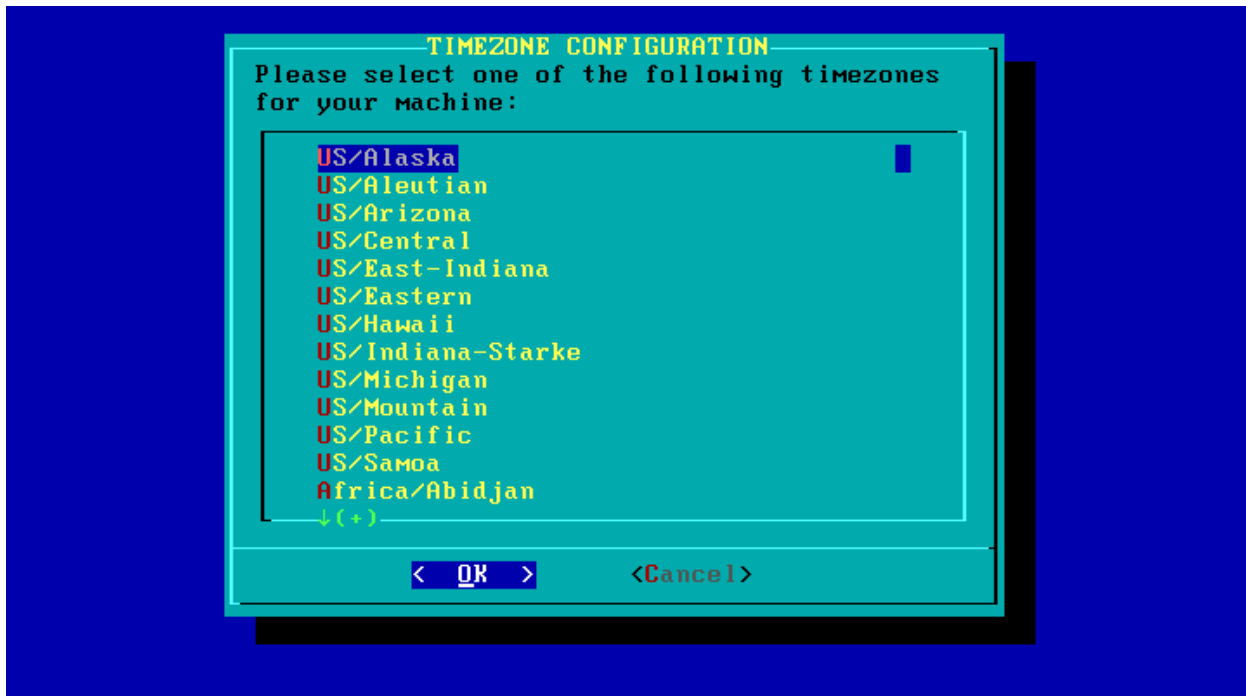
TIMEZONE CONFIGURATION
Please select one of the following timezones for your machine:

US/Alaska
US/Aleutian
US/Arizona
US/Central
US/East-Indiana
US/Eastern
US/Hawaii
US/Indiana-Starke
US/Michigan
US/Mountain
US/Pacific
US/Samoa
Africa/Abidjan
↓(+)

< OK > <Cancel>